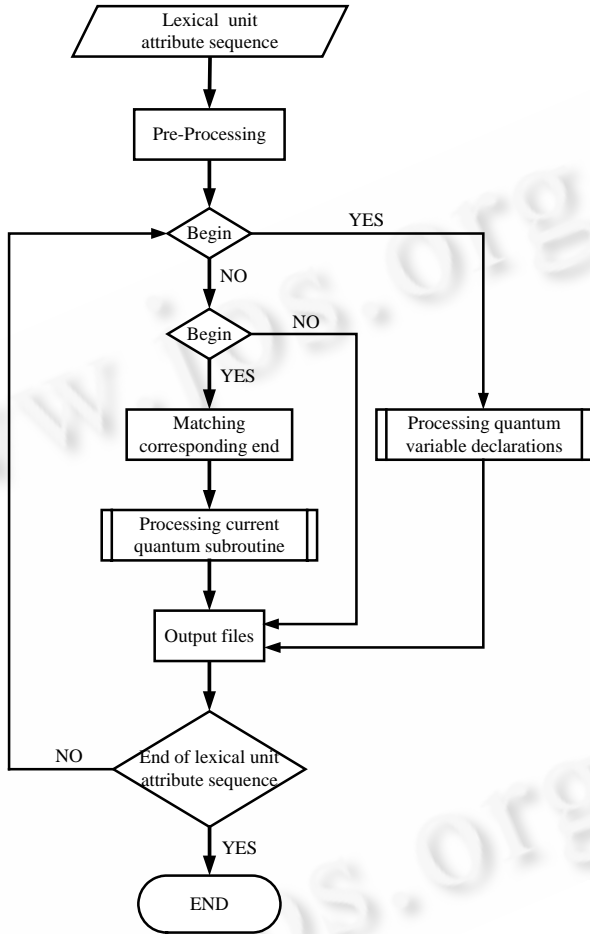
Lexical unit attribute sequence

Pre-Processing

Begin

YES

NO

Begin

NO

YES

Matching corresponding end

Processing quantum variable declarations

Processing current quantum subroutine

Output files

NO

End of lexical unit attribute sequence

YES

END